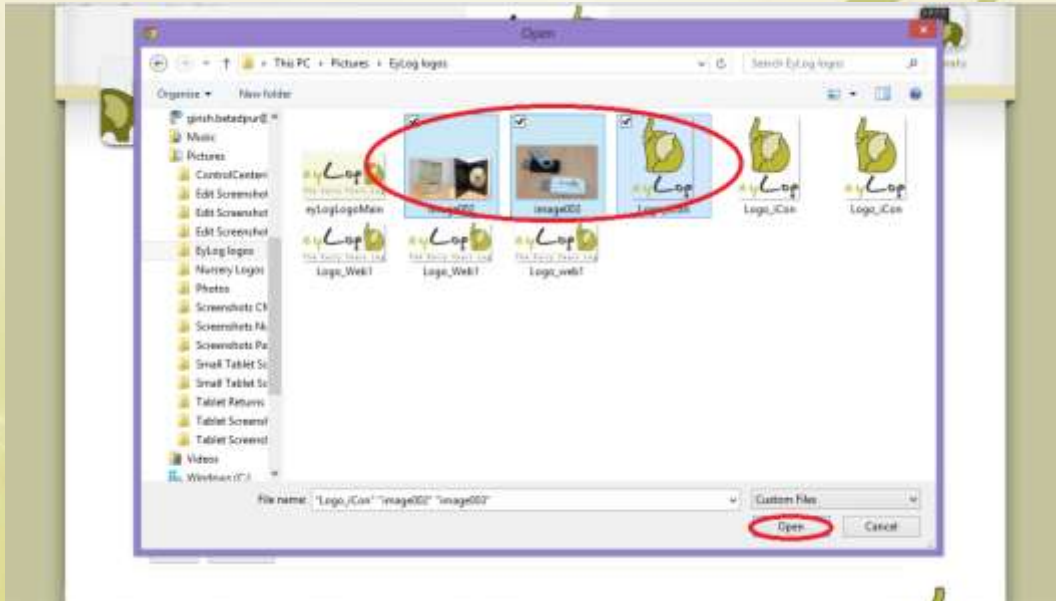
Open

This PC › Pictures › EyLog logos

Search EyLog logos

Organise ▾ New folder

girish.betadpur@
Music
Pictures
ControlCenter
Edit Screenshot
Edit Screenshot
Edit Screenshot
EyLog logos
Nursery Logos
Photos
Screenshots CM
Screenshots N
Screenshots Pa
Small Tablet Sc
Small Tablet Sc
Tablet Returns
Tablet Screensh
Tablet Screensh
Videos
Windows (C:)

eyLogLogoMain
image002
image003
Logo_iCon
Logo_iCon
Logo_iCon
Logo_Web1
Logo_Web1
Logo_web1

File name: "Logo_iCon" "image002" "image003"

Custom Files

Open

Cancel